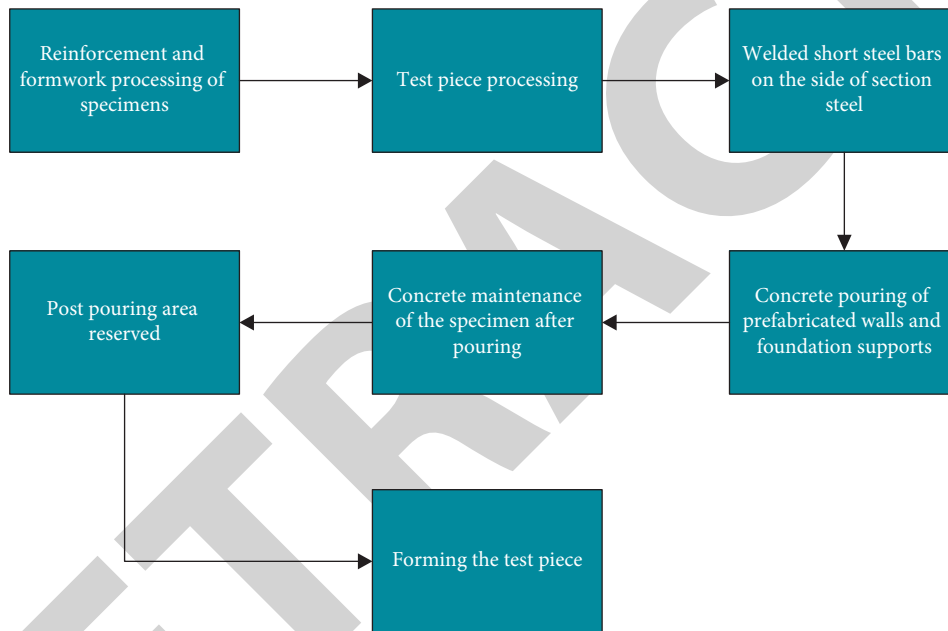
Reinforcement and formwork processing of specimens

Test piece processing

Welded short steel bars on the side of section steel

Concrete pouring of prefabricated walls and foundation supports

Concrete maintenance of the specimen after pouring

Post pouring area reserved

Forming the test piece

RETRACT